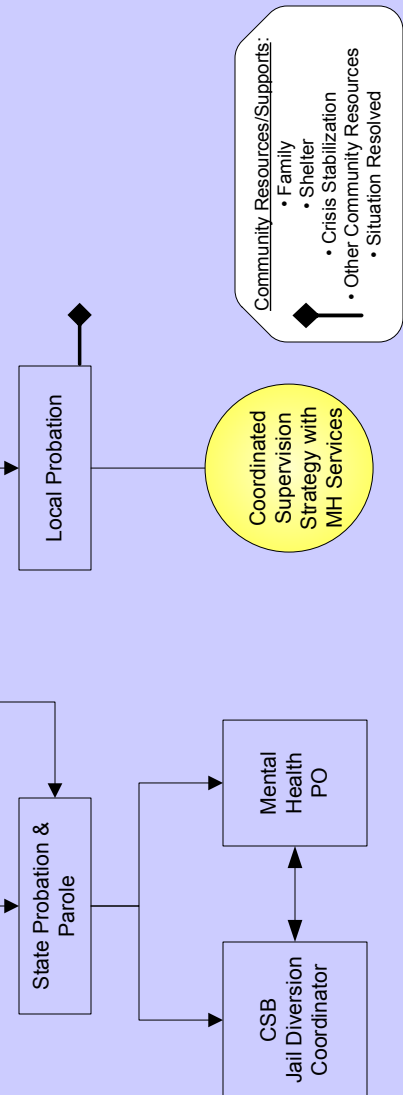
Community Resources/Supports:
• Family
• Shelter
• Crisis Stabilization
• Other Community Resources
• Situation Resolved

Local Probation

Coordinated Supervision Strategy with MH Services

State Probation & Parole

Mental Health PO

CSB Jail Diversion Coordinator